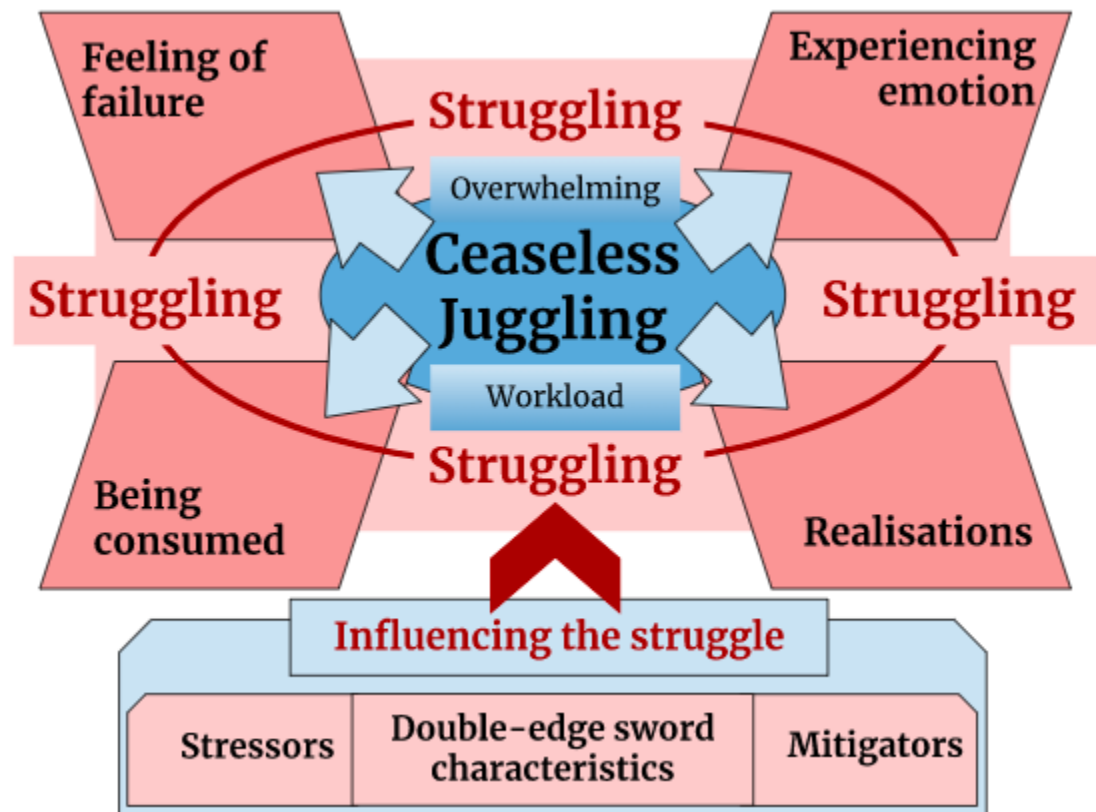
Feeling of failure

Experiencing emotion

Struggling

Overwhelming

Struggling

Ceaseless Juggling

Struggling

Workload

Struggling

Being consumed

Realisations

Influencing the struggle

Stressors

Double-edge sword characteristics

Mitigators